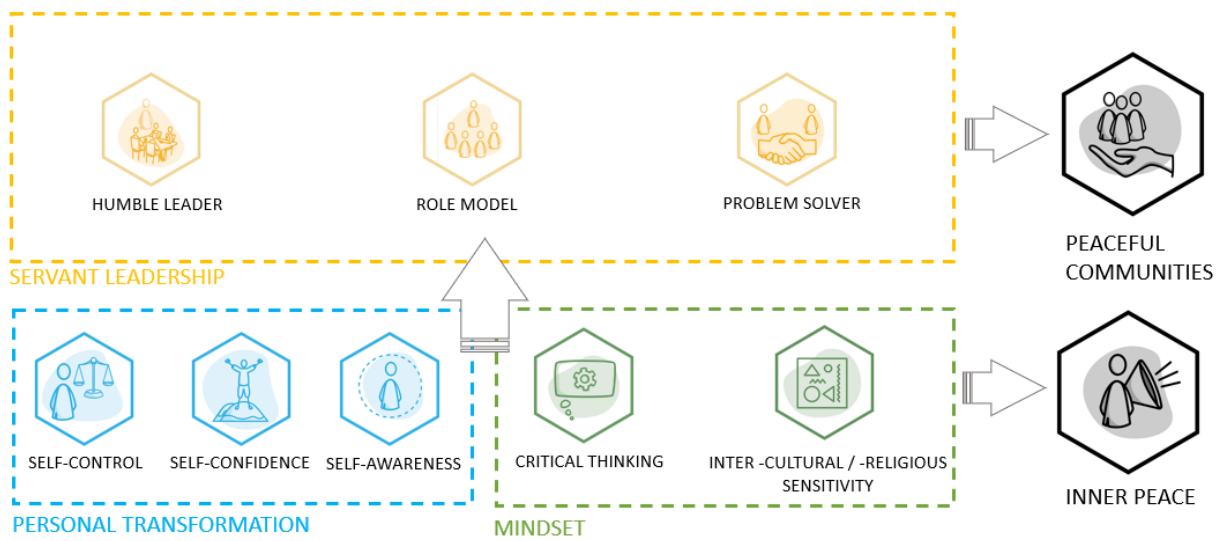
HUMBLE LEADER

ROLE MODEL

PROBLEM SOLVER

SERVANT LEADERSHIP

PEACEFUL COMMUNITIES

SELF-CONTROL

SELF-CONFIDENCE

SELF-AWARENESS

PERSONAL TRANSFORMATION

CRITICAL THINKING

INTER -CULTURAL / -RELIGIOUS SENSITIVITY

MINDSET

INNER PEACE